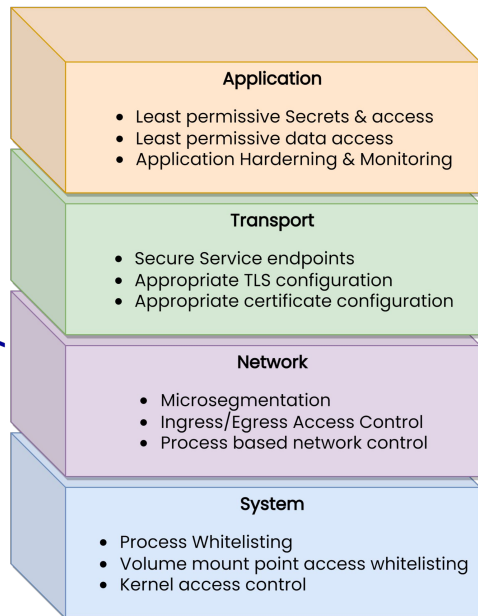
Application

- Least permissive Secrets & access
- Least permissive data access
- Application Hardening & Monitoring

Transport

- Secure Service endpoints
- Appropriate TLS configuration
- Appropriate certificate configuration

Network

- Microsegmentation
- Ingress/Egress Access Control
- Process based network control

System

- Process Whitelisting
- Volume mount point access whitelisting
- Kernel access control